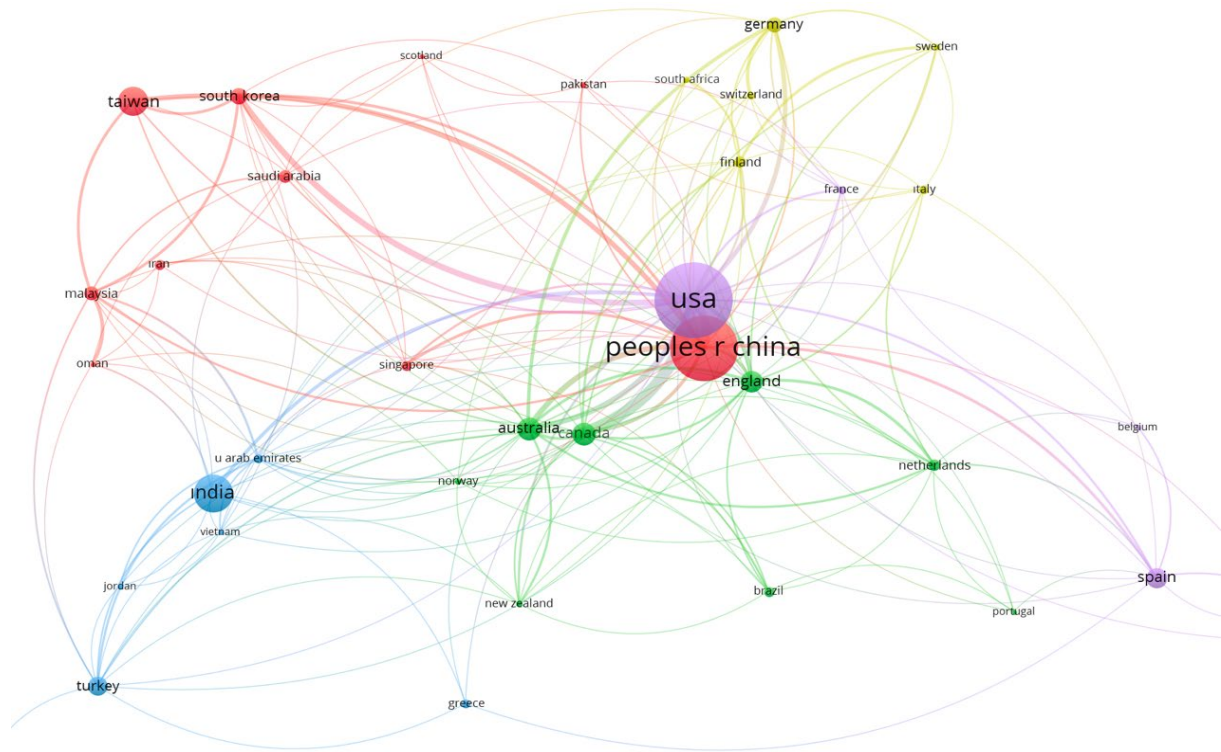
germany
scotland
pakistan
south africa
sweden
taiwan
south korea
switzerland
saudi arabia
finland
france
italy
iran
malaysia
usa
peoples r china
oman
singapore
england
australia
canada
belgium
u arab emirates
netherlands
india
norway
vietnam
jordan
new zealand
brazil
spain
portugal
turkey
greece